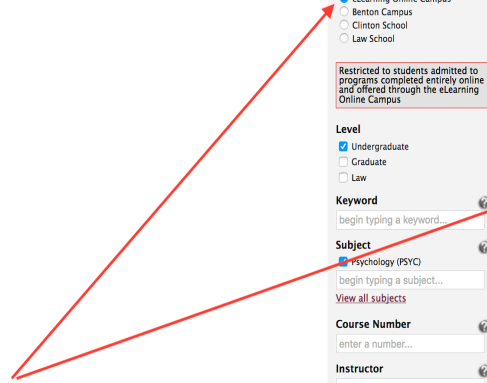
eLearning Online Campus
Benton Campus
Clinton School
Law School

Restricted to students admitted to programs completed entirely online and offered through the eLearning Online Campus

Level
Undergraduate
Graduate
Law

Keyword
begin typing a keyword...

Subject
Psychology (PSYC)
begin typing a subject...
View all subjects

Course Number
enter a number...

Instructor